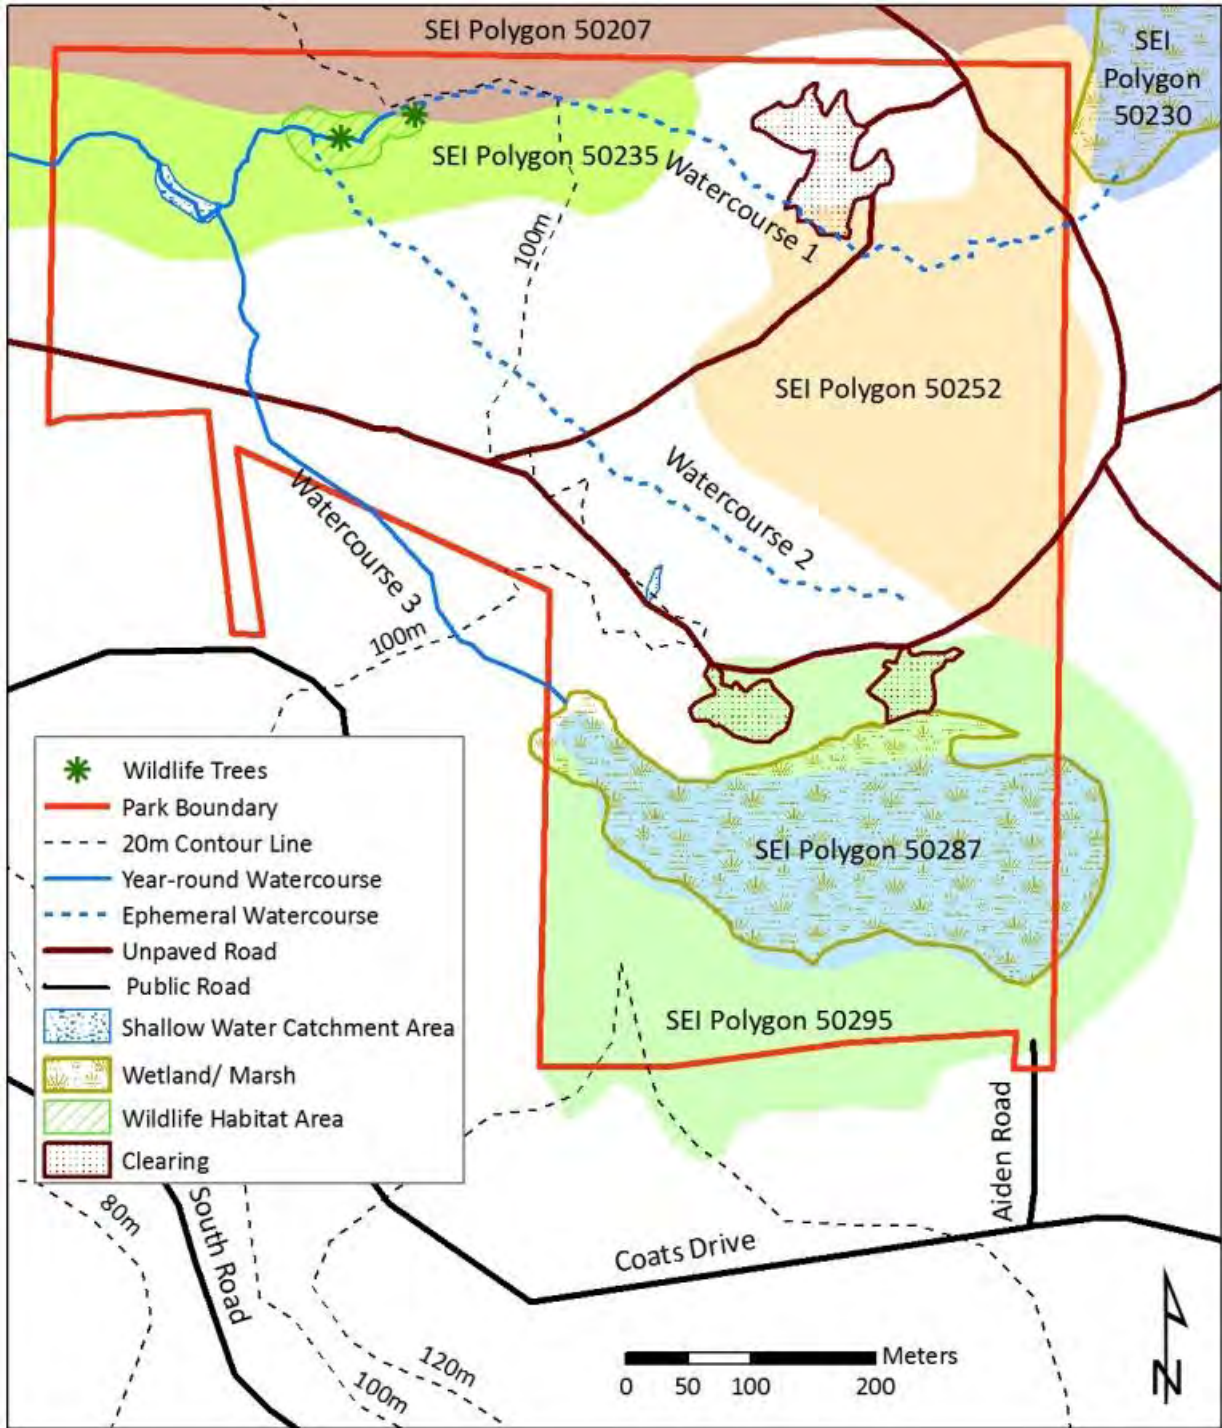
SEI Polygon 50207

SEI Polygon 50230

SEI Polygon 50235

Watercourse 1

100m

SEI Polygon 50252

Watercourse 2

Watercourse 3

100m

SEI Polygon 50287

SEI Polygon 50295

Wildlife Trees
Park Boundary
20m Contour Line
Year-round Watercourse
Ephemeral Watercourse
Unpaved Road
Public Road
Shallow Water Catchment Area
Wetland/ Marsh
Wildlife Habitat Area
Clearing

80m

South Road

Aiden Road

Coats Drive

120m

100m

Meters
0 50 100 200

N